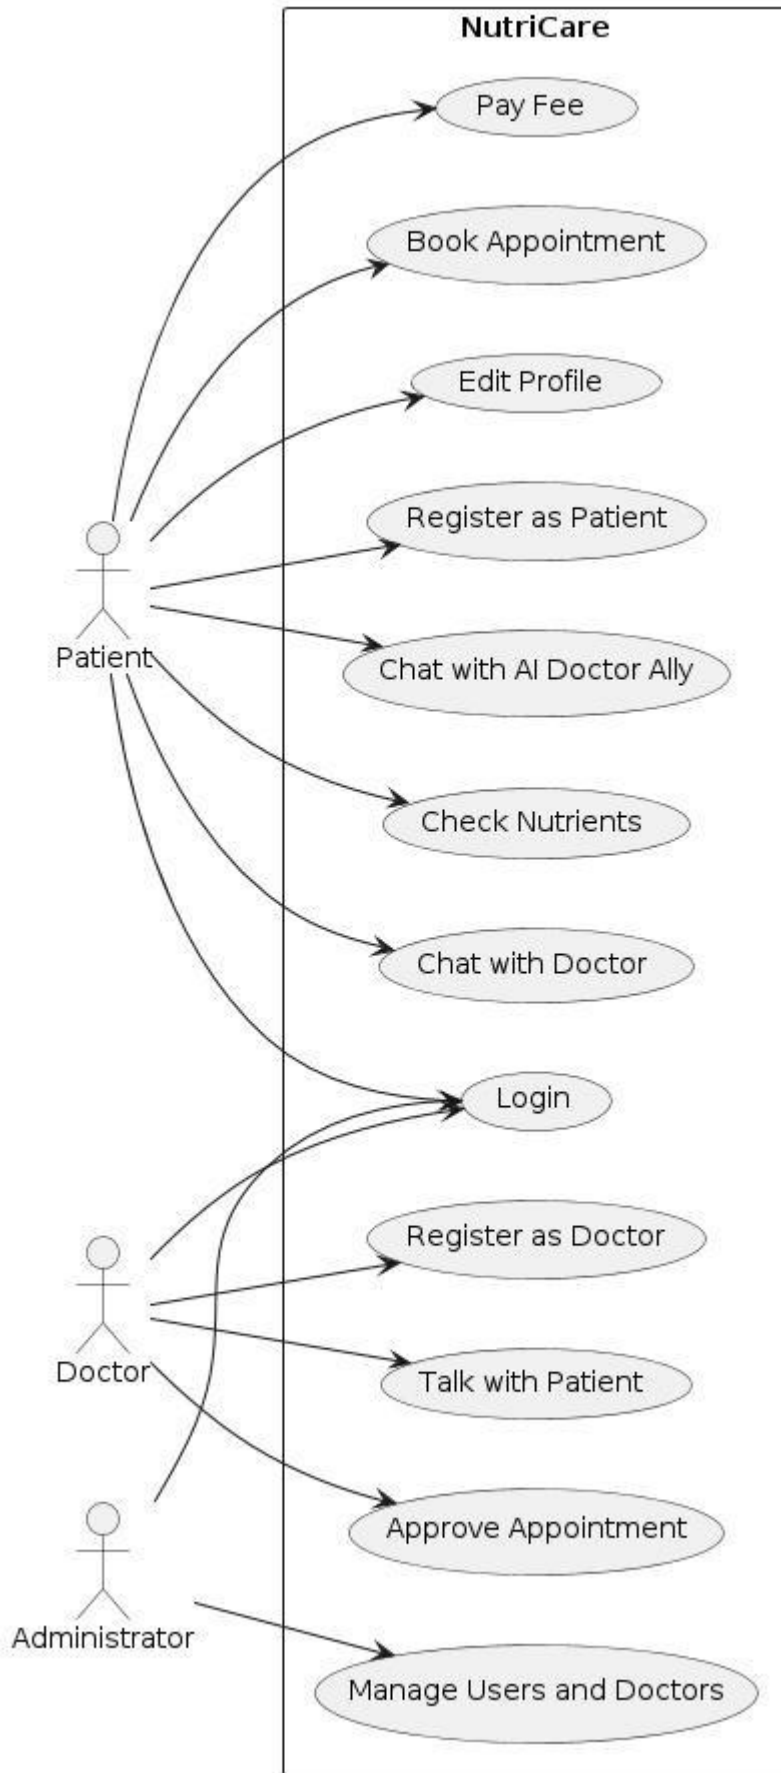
NutriCare

Pay Fee

Book Appointment

Edit Profile

Register as Patient

Chat with AI Doctor Ally

Check Nutrients

Chat with Doctor

Login

Register as Doctor

Talk with Patient

Approve Appointment

Manage Users and Doctors

Patient

Doctor

Administrator